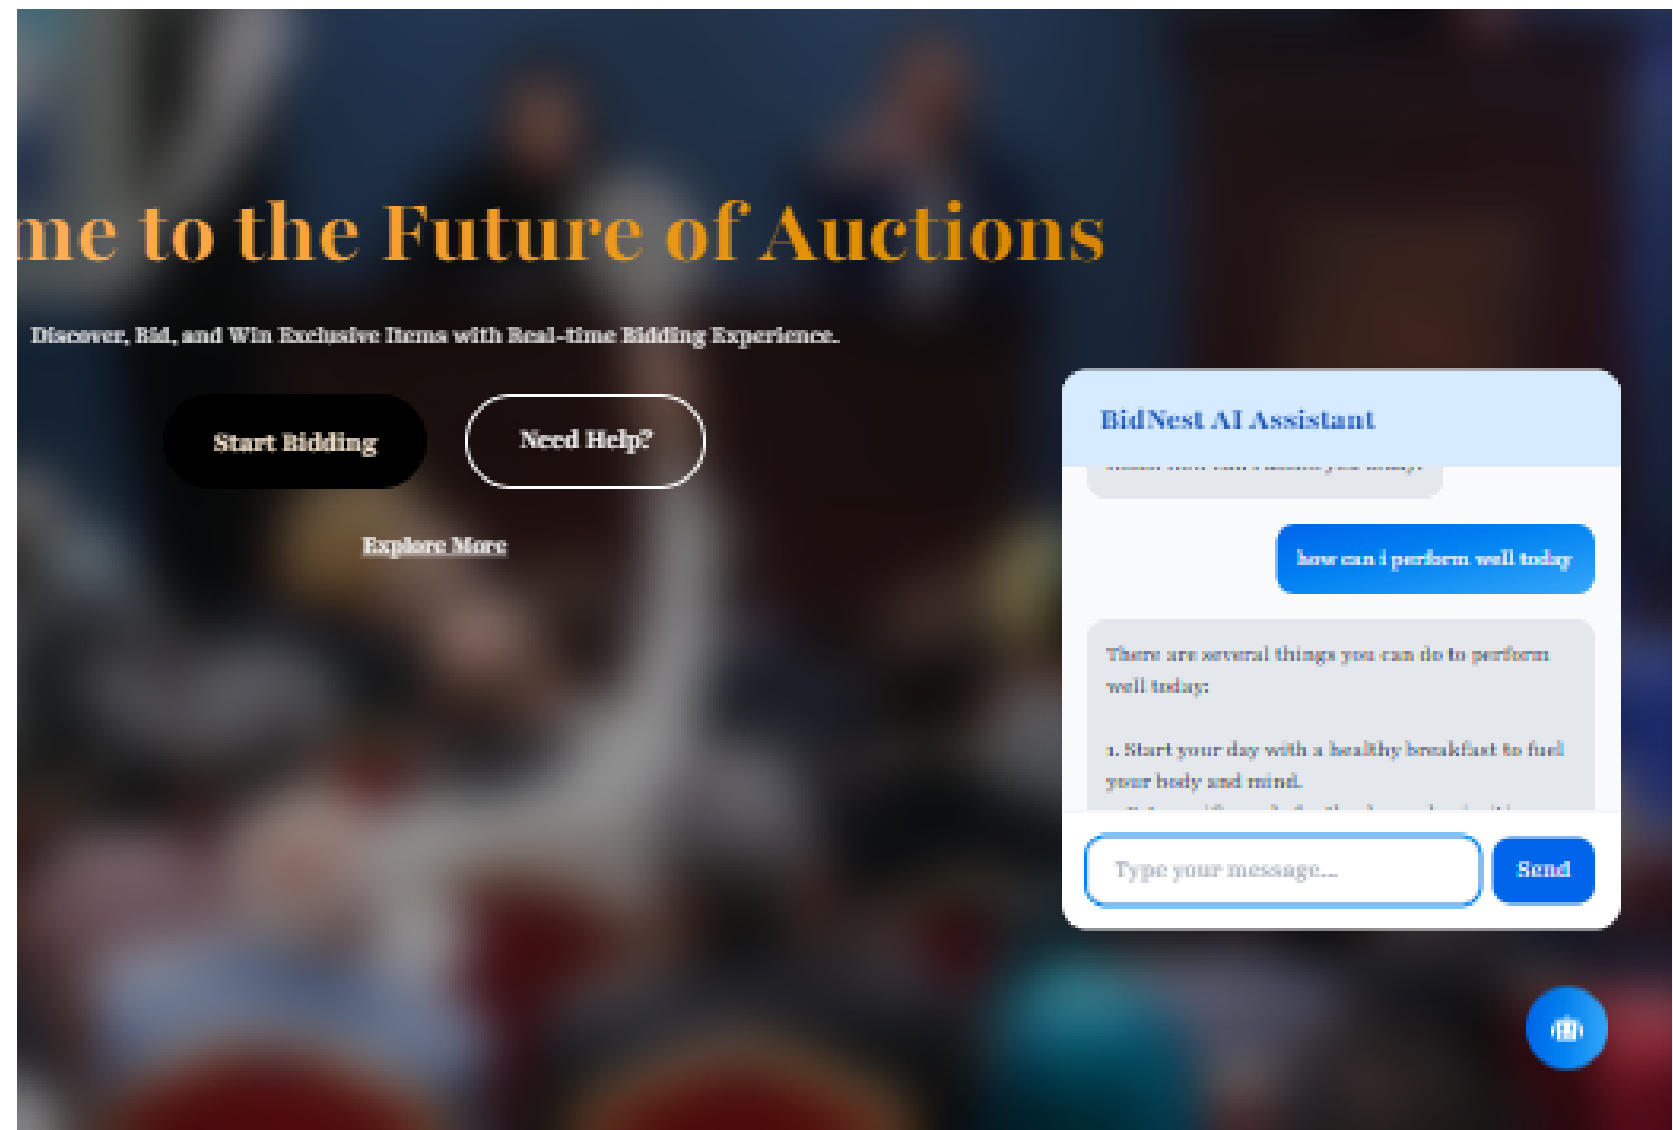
me to the Future of Auctions

Discover, Bid, and Win Exclusive Items with Real-time Bidding Experience.

Start Bidding

Need Help?

Explore More

BidNest AI Assistant

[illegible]

how can i perform well today

There are several things you can do to perform well today:

1. Start your day with a healthy breakfast to fuel your body and mind.

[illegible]

Type your message...

Send